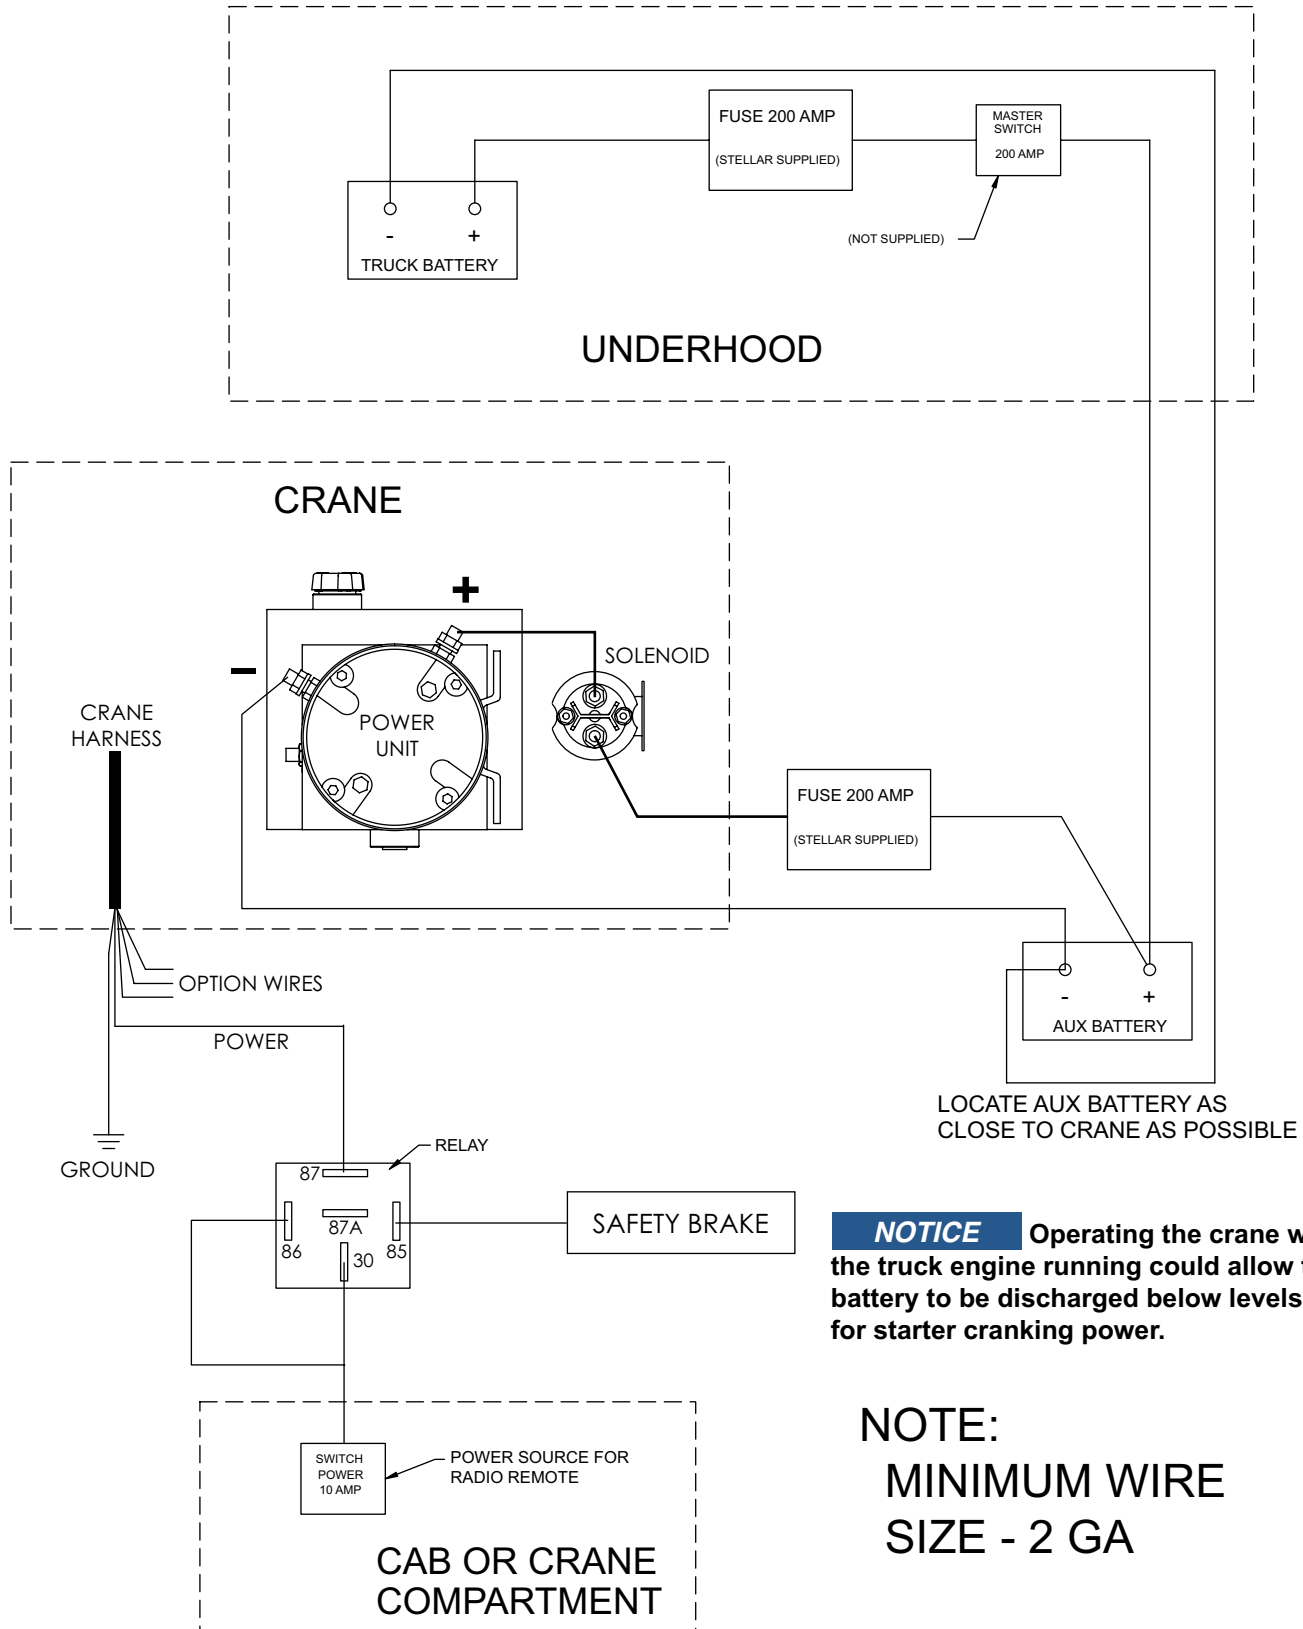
FUSE 200 AMP
(STELLAR SUPPLIED)

MASTER SWITCH
200 AMP

(NOT SUPPLIED)

- +
TRUCK BATTERY

UNDERHOOD

CRANE

+
−
SOLENOID

POWER UNIT

CRANE HARNESS

FUSE 200 AMP
(STELLAR SUPPLIED)

- +
AUX BATTERY

OPTION WIRES

POWER

LOCATE AUX BATTERY AS CLOSE TO CRANE AS POSSIBLE

GROUND

RELAY

87
87A
86
85
30

SAFETY BRAKE

NOTICE Operating the crane w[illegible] the truck engine running could allow t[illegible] battery to be discharged below levels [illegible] for starter cranking power.

SWITCH POWER 10 AMP

POWER SOURCE FOR RADIO REMOTE

NOTE:
MINIMUM WIRE SIZE - 2 GA

CAB OR CRANE COMPARTMENT